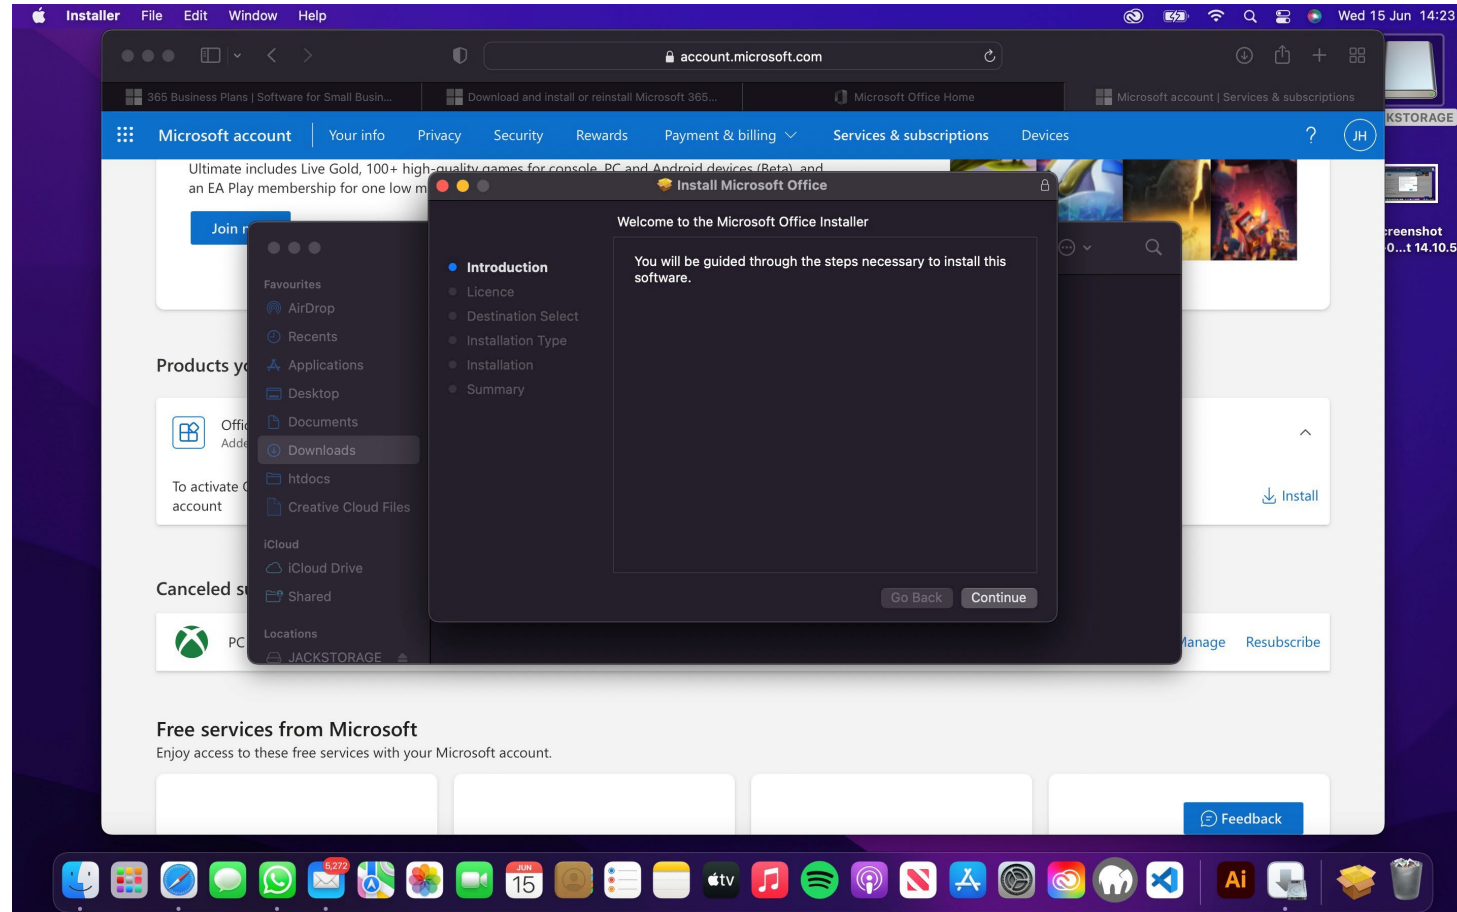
Installer File Edit Window Help

Wed 15 Jun 14:23

account.microsoft.com

365 Business Plans | Software for Small Busin...
Download and install or reinstall Microsoft 365...
Microsoft Office Home
Microsoft account | Services & subscriptions

KSTORAGE

reenshot
0...t 14.10.5

Microsoft account Your info Privacy Security Rewards Payment & billing Services & subscriptions Devices ? JH

Ultimate includes Live Gold, 100+ high-quality games for console, PC and Android devices (Beta), and an EA Play membership for one low m

Join r

Products y

Offic
Adde

To activate
account

Install

Canceled s

PC

Manage Resubscribe

Favourites
AirDrop
Recents
Applications
Desktop
Documents
Downloads
htdocs
Creative Cloud Files
iCloud
iCloud Drive
Shared
Locations
JACKSTORAGE

Install Microsoft Office

Welcome to the Microsoft Office Installer

Introduction
Licence
Destination Select
Installation Type
Installation
Summary

You will be guided through the steps necessary to install this software.

Go Back Continue

Free services from Microsoft
Enjoy access to these free services with your Microsoft account.

Feedback

5,272
JUN
15
tv
Ai